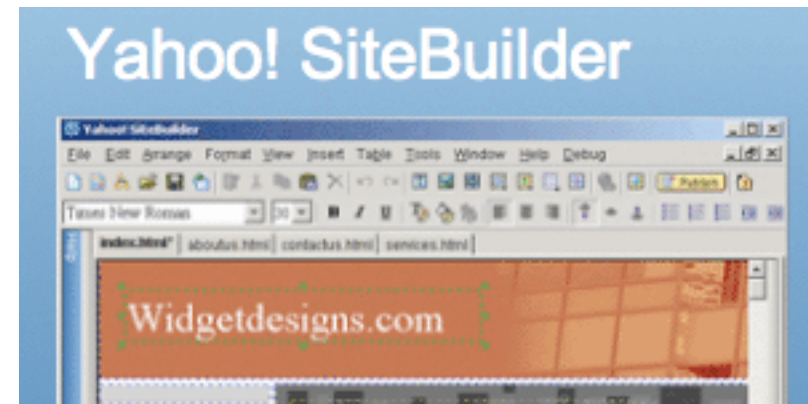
Yahoo! SiteBuilder

Yahoo! SiteBuilder

File Edit Arrange Format View Insert Table Tools Window Help Debug

Publish

Times New Roman 10

index.html* aboutus.html contactus.html services.html

Widgetdesigns.com